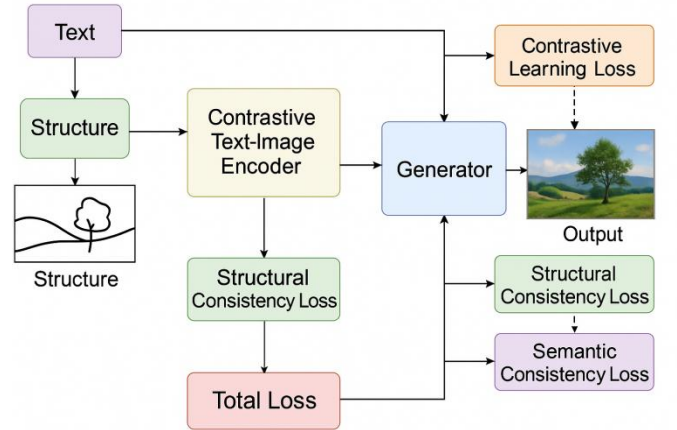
Text

Structure

Structure

Contrastive Text-Image Encoder

Structural Consistency Loss

Total Loss

Generator

Contrastive Learning Loss

Output

Structural Consistency Loss

Semantic Consistency Loss